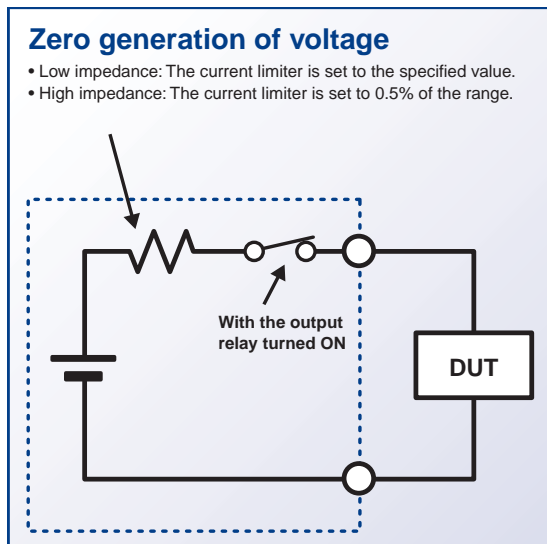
Zero generation of voltage

• Low impedance: The current limiter is set to the specified value.
• High impedance: The current limiter is set to 0.5% of the range.

With the output relay turned ON

DUT